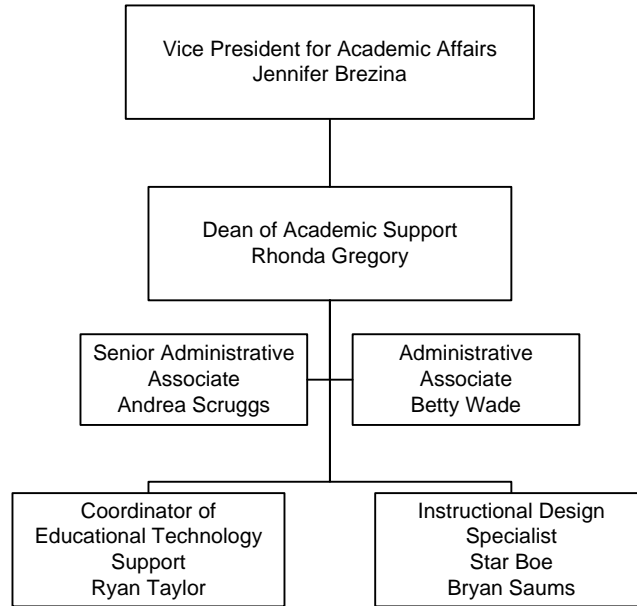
Vice President for Academic Affairs
Jennifer Brezina

Dean of Academic Support
Rhonda Gregory

Senior Administrative Associate
Andrea Scruggs

Administrative Associate
Betty Wade

Coordinator of Educational Technology Support
Ryan Taylor

Instructional Design Specialist
Star Boe
Bryan Saums